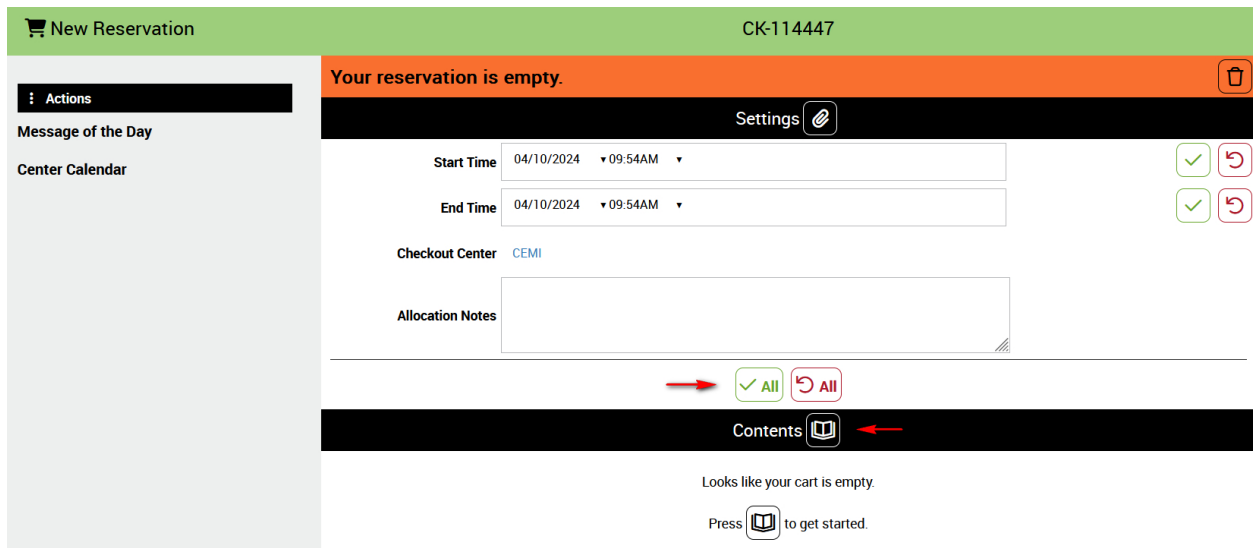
New Reservation

CK-114447

Actions

Message of the Day

Center Calendar

Your reservation is empty.

Settings

Start Time 04/10/2024 ▾ 09:54AM ▾

End Time 04/10/2024 ▾ 09:54AM ▾

Checkout Center CEMI

Allocation Notes

All All

Contents

Looks like your cart is empty.

Press to get started.